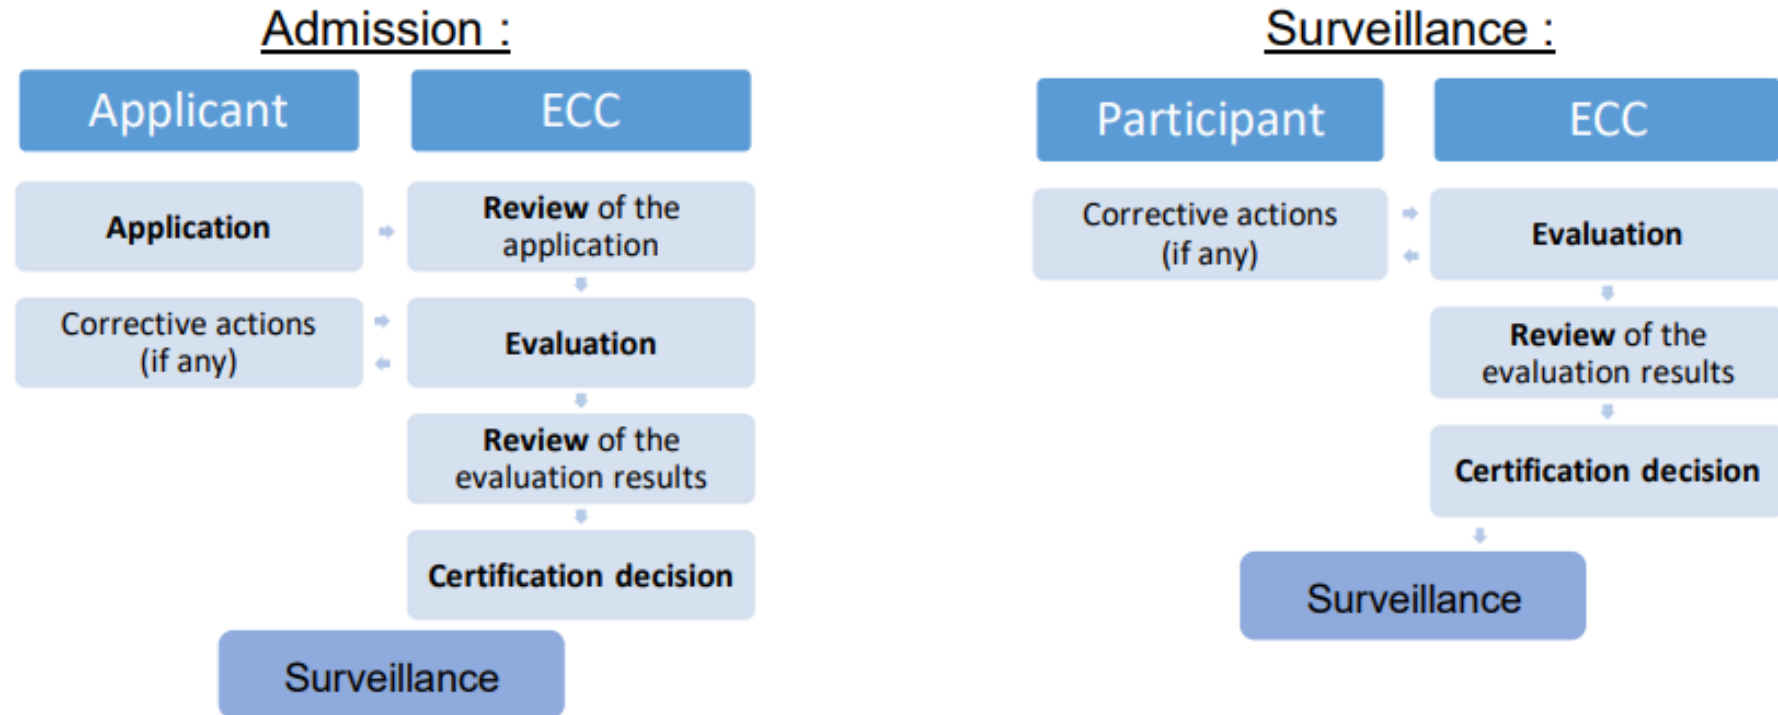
Admission :

Applicant

ECC

Application

Review of the application

Corrective actions (if any)

Evaluation

Review of the evaluation results

Certification decision

Surveillance

Surveillance :

Participant

ECC

Corrective actions (if any)

Evaluation

Review of the evaluation results

Certification decision

Surveillance